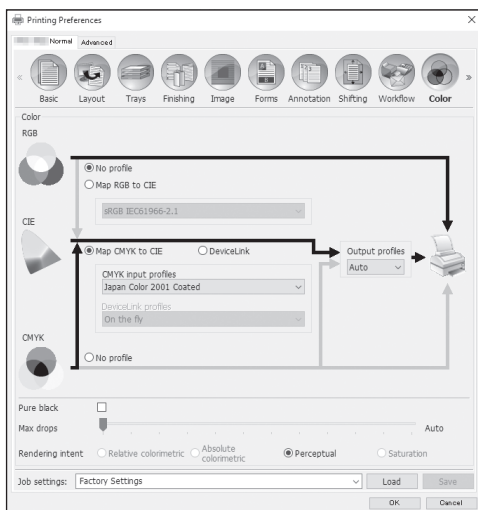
Printing Preferences

Normal Advanced

Basic Layout Trays Finishing Image Forms Annotation Shifting Workflow Color

Color

RGB

No profile

Map RGB to CIE

sRGB IEC61966-2.1

CIE

Map CMYK to CIE

DeviceLink

CMYK input profiles

Japan Color 2001 Coated

DeviceLink profiles

On the fly

Output profiles

Auto

CMYK

No profile

Pure black

Max drops

Auto

Rendering intent

Relative colorimetric

Absolute colorimetric

Perceptual

Saturation

Job settings:

Factory Settings

Load

Save

OK

Cancel